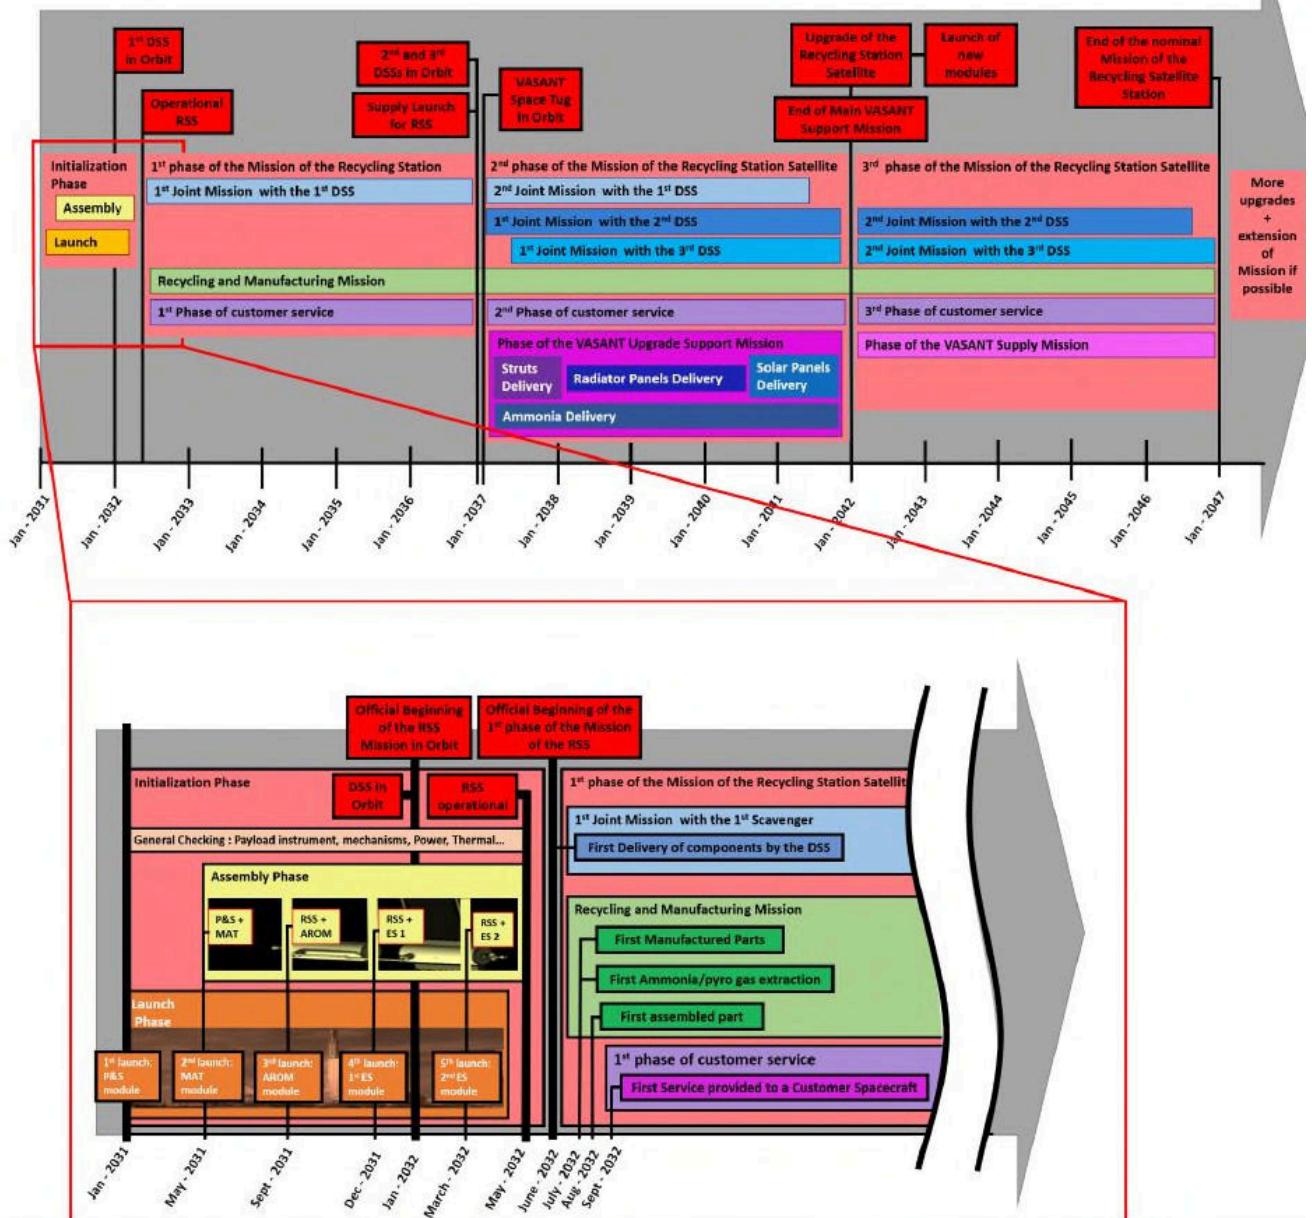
1st DSS in Orbit

Operational RSS

2nd and 3rd DSSs in Orbit

Supply Launch for RSS

VASANT Space Tug in Orbit

Upgrade of the Recycling Station Satellite

Launch of new modules

End of Main VASANT Support Mission

End of the nominal Mission of the Recycling Satellite Station

Initialization Phase

Assembly

Launch

1st phase of the Mission of the Recycling Station

1st Joint Mission with the 1st DSS

2nd phase of the Mission of the Recycling Station Satellite

2nd Joint Mission with the 1st DSS

1st Joint Mission with the 2nd DSS

1st Joint Mission with the 3rd DSS

3rd phase of the Mission of the Recycling Station Satellite

2nd Joint Mission with the 2nd DSS

2nd Joint Mission with the 3rd DSS

More upgrades + extension of Mission if possible

Recycling and Manufacturing Mission

1st Phase of customer service

2nd Phase of customer service

3rd Phase of customer service

Phase of the VASANT Upgrade Support Mission

Struts Delivery

Radiator Panels Delivery

Solar Panels Delivery

Ammonia Delivery

Phase of the VASANT Supply Mission

Jan - 2031, Jan - 2032, Jan - 2033, Jan - 2034, Jan - 2035, Jan - 2036, Jan - 2037, Jan - 2038, Jan - 2039, Jan - 2040, Jan - 2041, Jan - 2042, Jan - 2043, Jan - 2044, Jan - 2045, Jan - 2046, Jan - 2047

Official Beginning of the RSS Mission in Orbit

Official Beginning of the 1st phase of the Mission of the RSS

Initialization Phase

DSS in Orbit

RSS operational

1st phase of the Mission of the Recycling Station Satellit

General Checking : Payload instrument, mechanisms, Power, Thermal...

1st Joint Mission with the 1st Scavenger

First Delivery of components by the DSS

Assembly Phase

P&S + MAT

RSS + AROM

RSS + ES 1

RSS + ES 2

Recycling and Manufacturing Mission

First Manufactured Parts

First Ammonia/pyro gas extraction

First assembled part

Launch Phase

1st launch: P&S module

2nd launch: MAT module

3rd launch: AROM module

4th launch: 1st ES module

5th launch: 2nd ES module

1st phase of customer service

First Service provided to a Customer Spacecraft

Jan - 2031, May - 2031, Sept - 2031, Dec - 2031, Jan - 2032, March - 2032, May - 2032, June - 2032, July - 2032, Aug - 2032, Sept - 2032